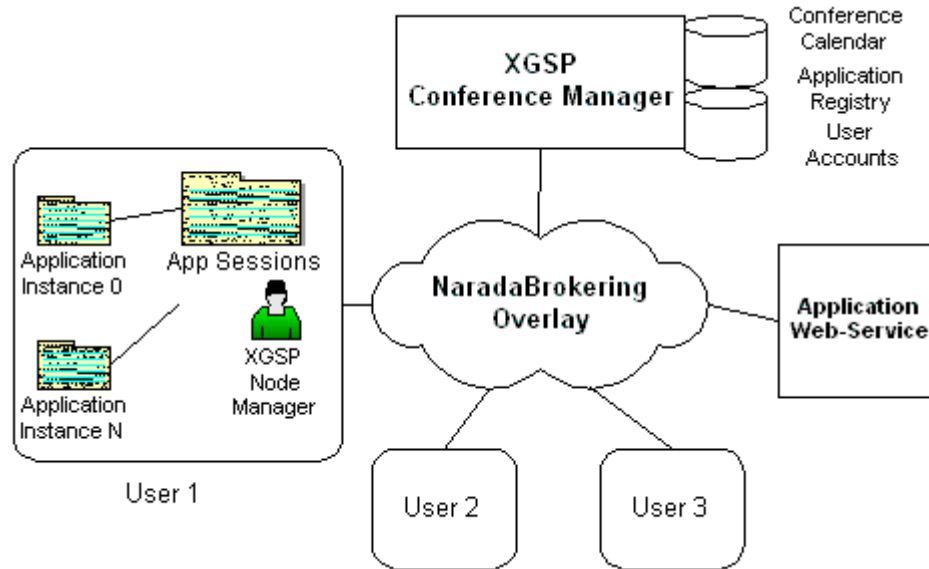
XGSP Conference Manager

Conference Calendar

Application Registry

User Accounts

Application Instance 0

App Sessions

Application Instance N

XGSP Node Manager

User 1

NaradaBrokering Overlay

Application Web-Service

User 2

User 3